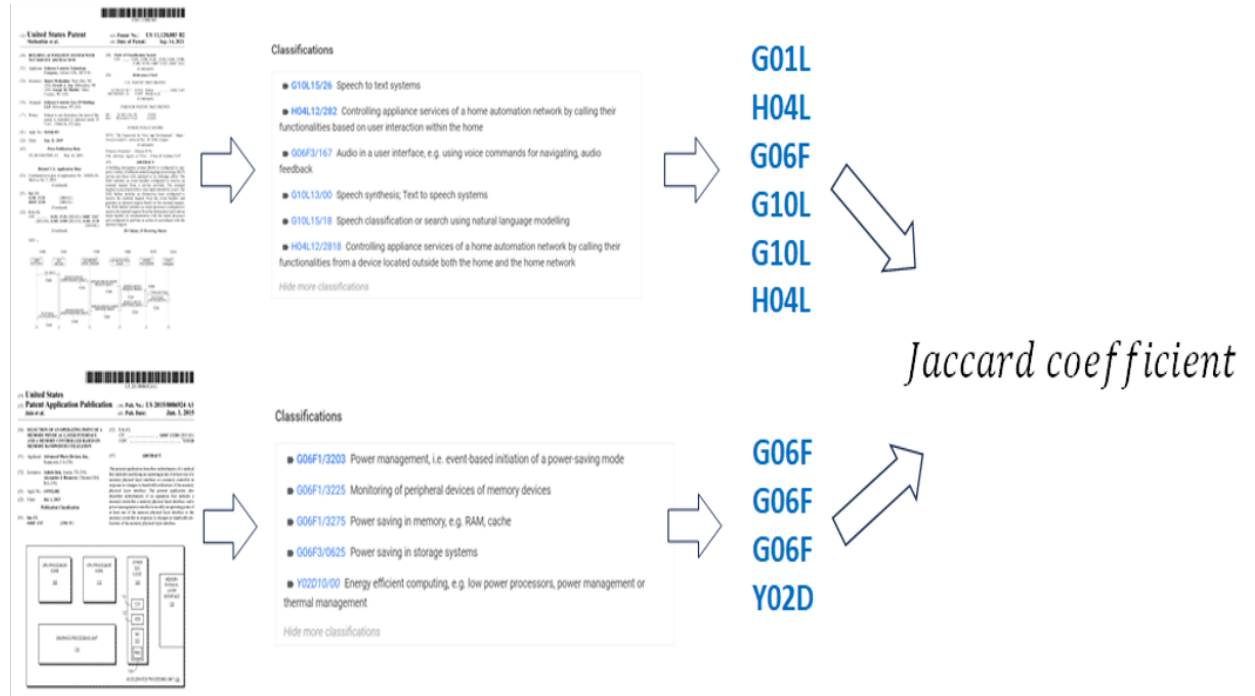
United States Patent

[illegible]

Classifications

G10L15/26 Speech to text systems

H04L12/282 Controlling appliance services of a home automation network by calling their functionalities based on user interaction within the home

G06F3/167 Audio in a user interface, e.g. using voice commands for navigating, audio feedback

G10L13/00 Speech synthesis; Text to speech systems

G10L15/18 Speech classification or search using natural language modelling

H04L12/2818 Controlling appliance services of a home automation network by calling their functionalities from a device located outside both the home and the home network

Hide more classifications

G01L
H04L
G06F
G10L
G10L
H04L

$Jaccard\ coefficient$

United States
Patent Application Publication

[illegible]

Classifications

G06F1/3203 Power management, i.e. event-based initiation of a power-saving mode

G06F1/3225 Monitoring of peripheral devices of memory devices

G06F1/3275 Power saving in memory, e.g. RAM, cache

G06F3/0625 Power saving in storage systems

Y02D10/00 Energy efficient computing, e.g. low power processors, power management or thermal management

Hide more classifications

G06F
G06F
G06F
Y02D